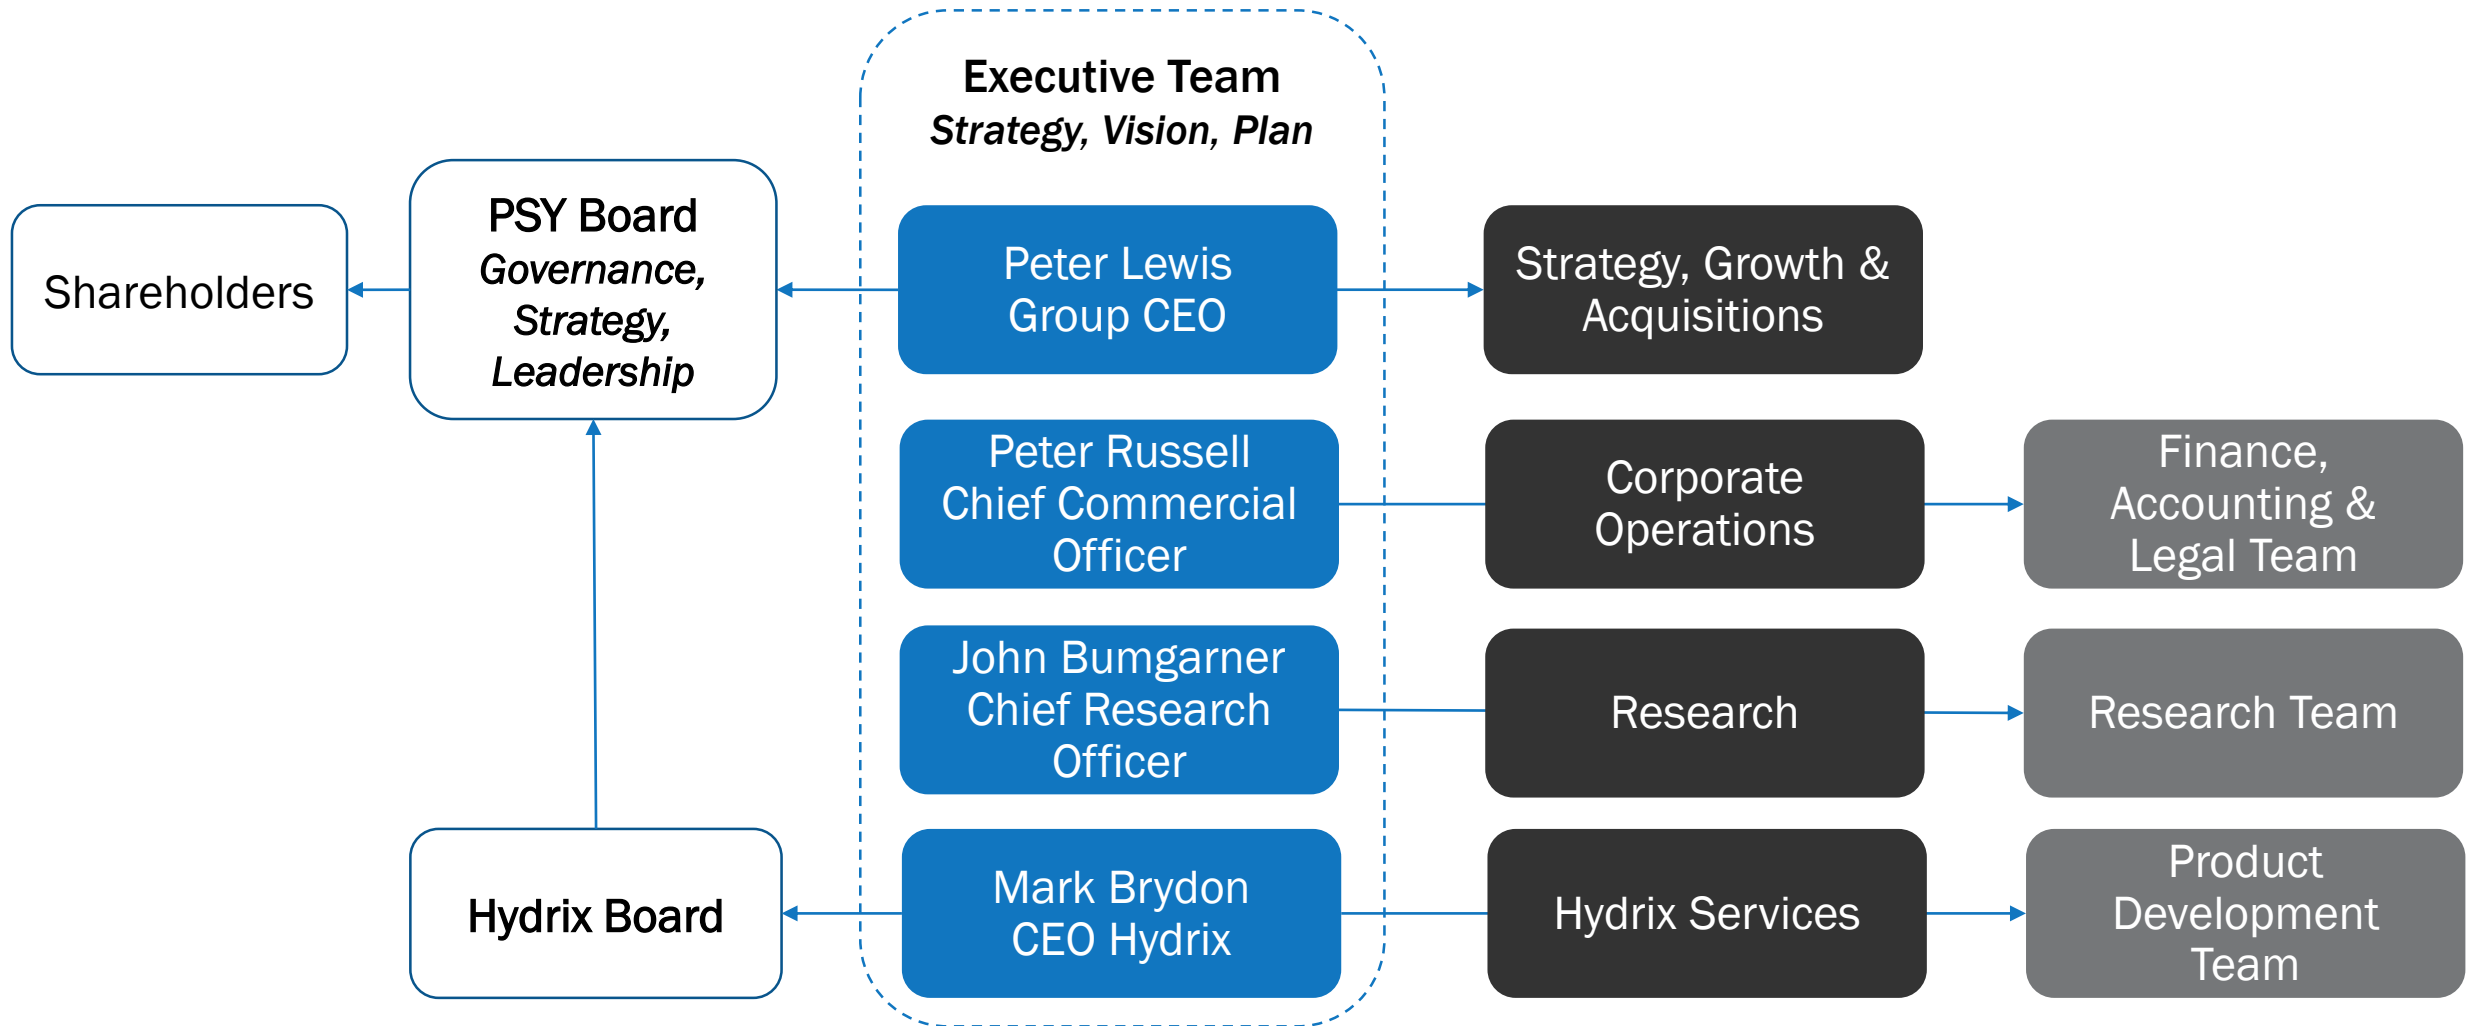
Executive Team
*Strategy, Vision, Plan*

Shareholders

PSY Board
*Governance, Strategy, Leadership*

Peter Lewis
Group CEO

Strategy, Growth & Acquisitions

Peter Russell
Chief Commercial Officer

Corporate Operations

Finance, Accounting & Legal Team

John Bumgarner
Chief Research Officer

Research

Research Team

Hydrix Board

Mark Brydon
CEO Hydrix

Hydrix Services

Product Development Team